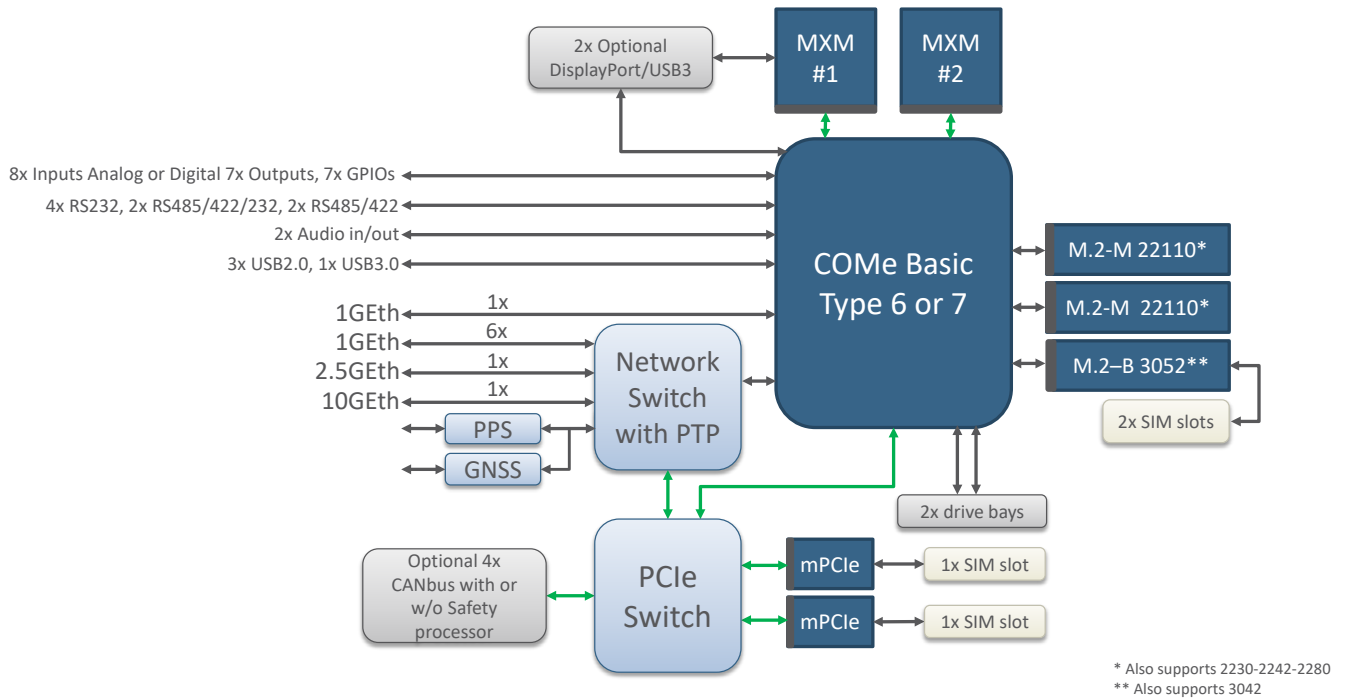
2x Optional DisplayPort/USB3

MXM #1

MXM #2

8x Inputs Analog or Digital 7x Outputs, 7x GPIOs

4x RS232, 2x RS485/422/232, 2x RS485/422

2x Audio in/out

3x USB2.0, 1x USB3.0

COMe Basic Type 6 or 7

M.2-M 22110*

M.2-M 22110*

M.2–B 3052**

2x SIM slots

1GEth 1x

1GEth 6x

2.5GEth 1x

10GEth 1x

Network Switch with PTP

PPS

GNSS

2x drive bays

Optional 4x CANbus with or w/o Safety processor

PCIe Switch

mPCIe

1x SIM slot

mPCIe

1x SIM slot

* Also supports 2230-2242-2280
** Also supports 3042